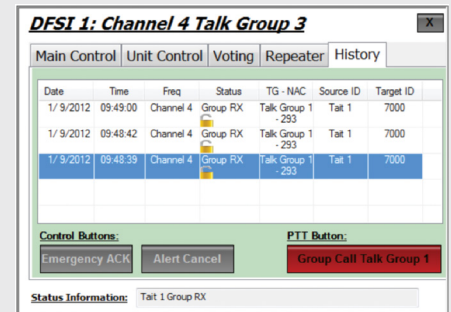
DFSI 1: Channel 4 Talk Group 3

X

Main Control | Unit Control | Voting | Repeater | History

| Date | Time | Freq | Status | TG - NAC | Source ID | Target ID |
|---|---|---|---|---|---|---|
| 1/ 9/2012 | 09:49:00 | Channel 4 | Group RX | Talk Group 1 - 293 | Tait 1 | 7000 |
| 1/ 9/2012 | 09:48:42 | Channel 4 | Group RX | Talk Group 1 - 293 | Tait 1 | 7000 |
| 1/ 9/2012 | 09:48:39 | Channel 4 | Group RX | Talk Group 1 - 293 | Tait 1 | 7000 |

Control Buttons:

Emergency ACK

Alert Cancel

PTT Button:

Group Call Talk Group 1

Status Information: Tait 1 Group RX